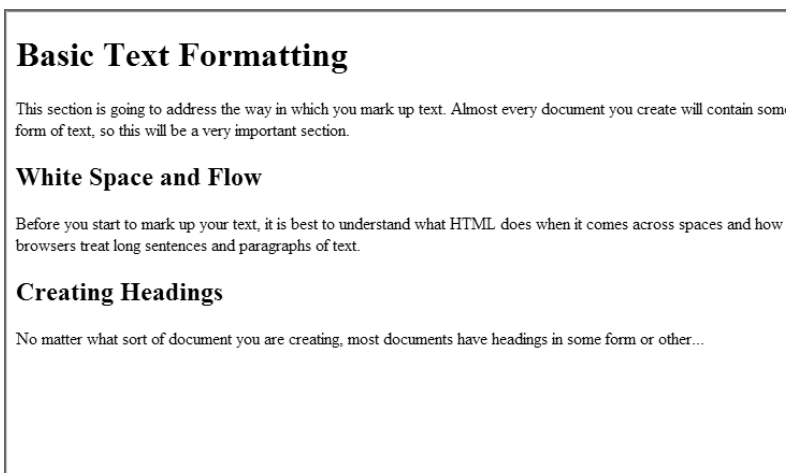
# Basic Text Formatting

This section is going to address the way in which you mark up text. Almost every document you create will contain some form of text, so this will be a very important section.

## White Space and Flow

Before you start to mark up your text, it is best to understand what HTML does when it comes across spaces and how browsers treat long sentences and paragraphs of text.

## Creating Headings

No matter what sort of document you are creating, most documents have headings in some form or other...